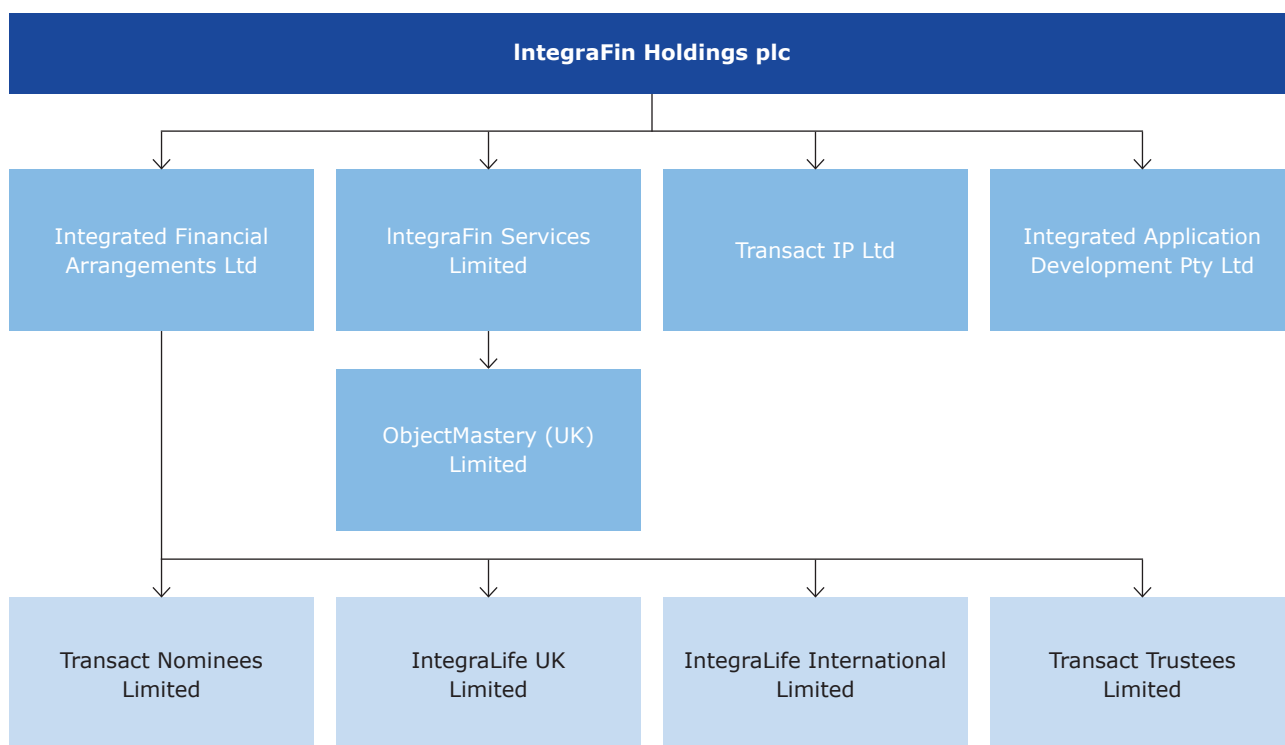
IntegraFin Holdings plc

Integrated Financial Arrangements Ltd

IntegraFin Services Limited

Transact IP Ltd

Integrated Application Development Pty Ltd

ObjectMastery (UK) Limited

Transact Nominees Limited

IntegraLife UK Limited

IntegraLife International Limited

Transact Trustees Limited